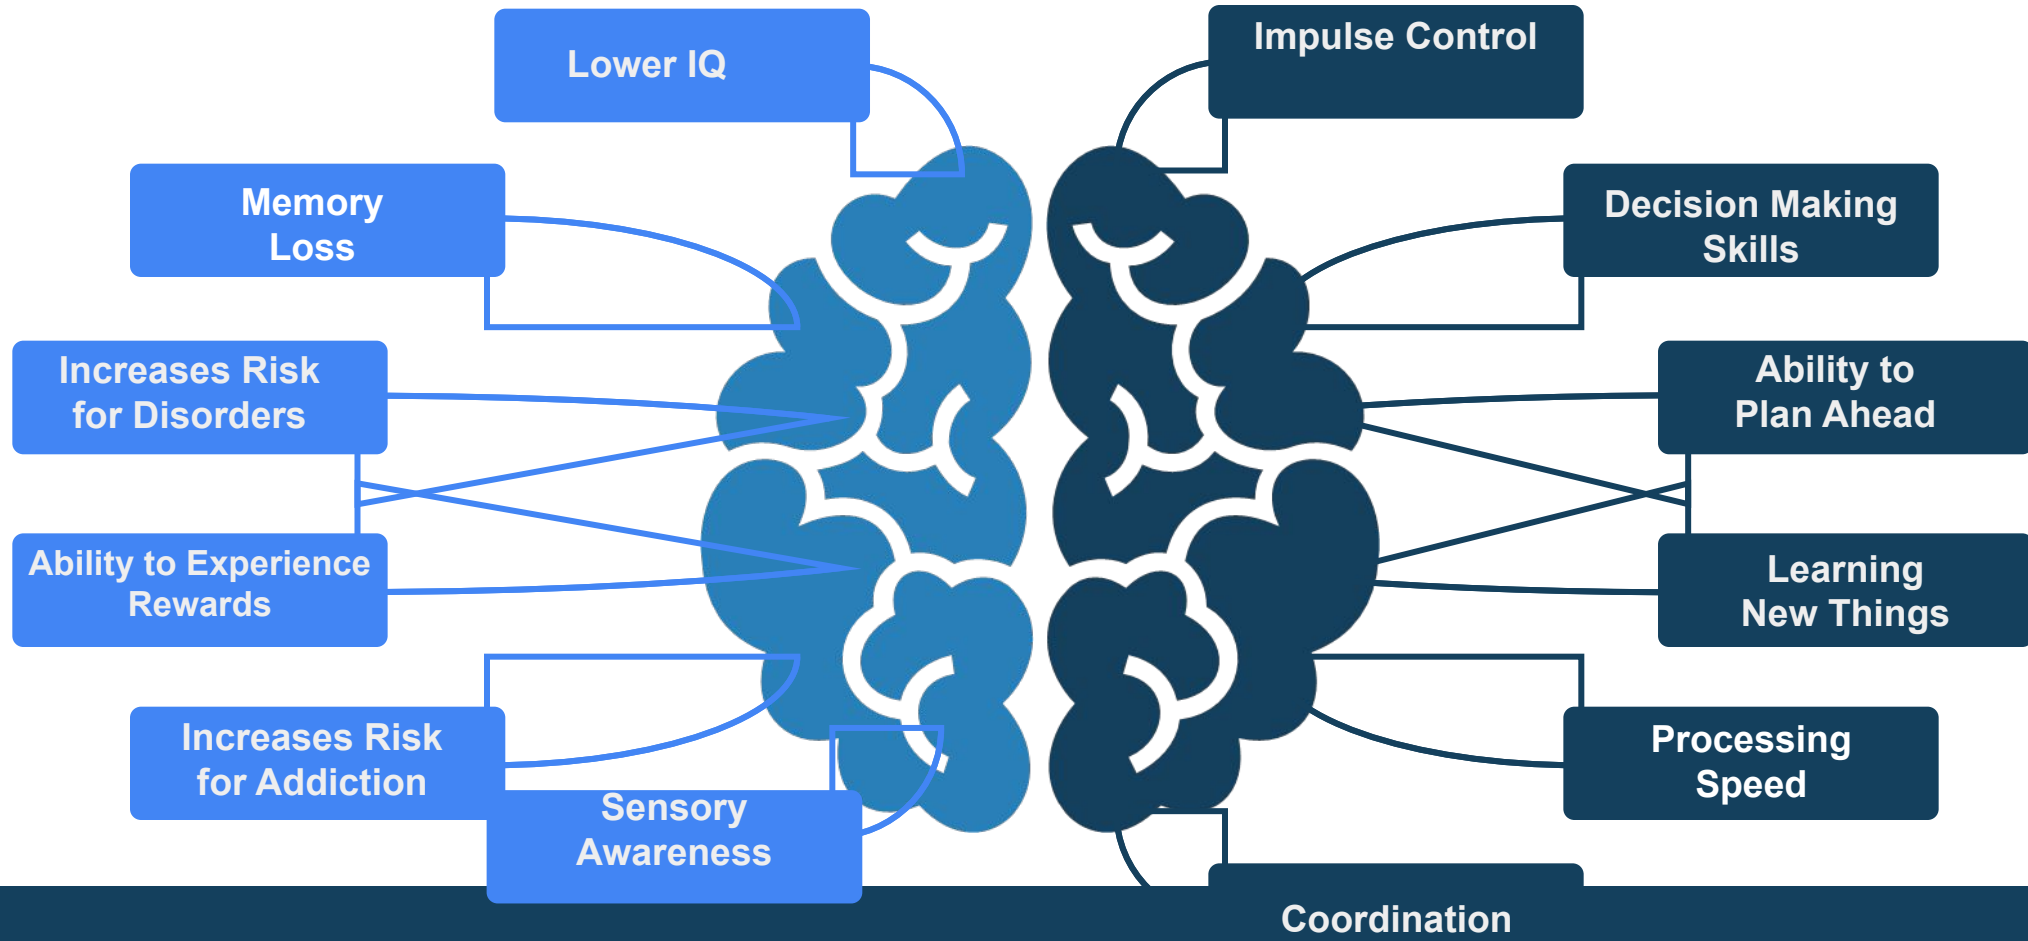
Lower IQ

Impulse Control

Memory Loss

Decision Making Skills

Increases Risk for Disorders

Ability to Plan Ahead

Ability to Experience Rewards

Learning New Things

Increases Risk for Addiction

Processing Speed

Sensory Awareness

Coordination